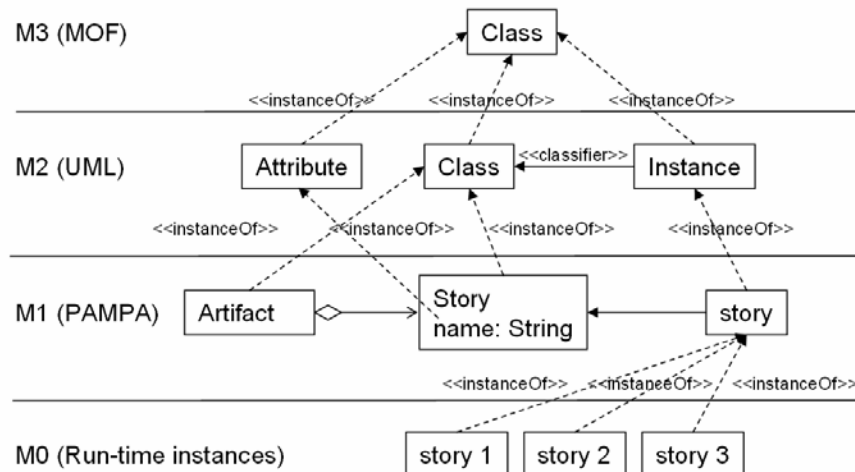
M3 (MOF)

Class

<<instanceOf>>

<<instanceOf>>

<<instanceOf>>

M2 (UML)

Attribute

Class

<<classifier>>

Instance

<<instanceOf>>

<<instanceOf>>

<<instanceOf>>

<<instanceOf>>

M1 (PAMPA)

Artifact

Story
name: String

story

<<instanceOf>>

<<instanceOf>>

<<instanceOf>>

M0 (Run-time instances)

story 1

story 2

story 3